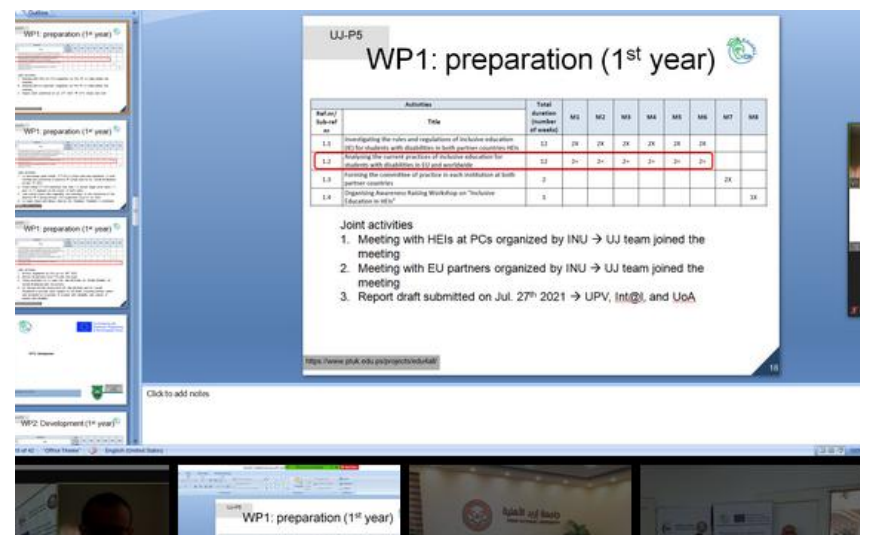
Outline

WP1: preparation (1st year)

WP1: preparation (1st year)

WP1: preparation (1st year)

WP2: Development (1st year)

UJ-P5

WP1: preparation (1st year)

| Ref.or/ Sub-ref. no | Activities Title | Total duration (number of weeks) | M1 | M2 | M3 | M4 | M5 | M6 | M7 | M8 |
|---|---|---|---|---|---|---|---|---|---|---|
| 1.1 | Investigating the rules and regulations of inclusive education (IE) for students with disabilities in both partner countries HEIs | 12 | 2X | 2X | 2X | 2X | 2X | 2X | | |
| 1.2 | Analyzing the current practices of inclusive education for students with disabilities in EU and worldwide | 12 | 2X | 2X | 2X | 2X | 2X | 2X | | |
| 1.3 | Forming the committee of practice in each institution at both partner countries | 2 | | | | | | | 2X | |
| 1.4 | Organizing Awareness Raising Workshop on "Inclusive Education in HEIs" | 1 | | | | | | | | 1X |

Joint activities
1. Meeting with HEIs at PCs organized by INU → UJ team joined the meeting
2. Meeting with EU partners organized by INU → UJ team joined the meeting
3. Report draft submitted on Jul. 27th 2021 → UPV, Int@l, and UoA

https://www.ptuk.edu.ps/projects/edu4all/

16

Click to add notes

16 of 42 "Office Theme" English (United States)

UJ-P5
WP1: preparation (1st year)